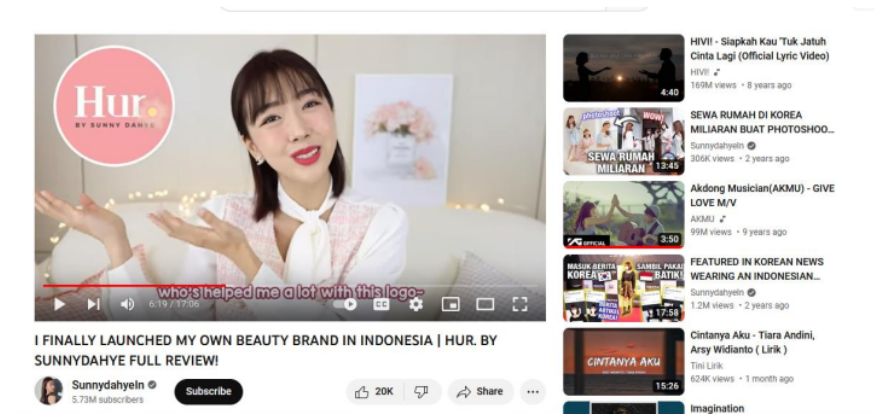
Hur.
BY SUNNY DAHYE

who's helped me a lot with this logo-

6:19 / 17:06

I FINALLY LAUNCHED MY OWN BEAUTY BRAND IN INDONESIA | HUR. BY SUNNYDAHYE FULL REVIEW!

Sunnydahyeln
5.73M subscribers

Subscribe

20K

Share

4:40
HIVI! - Siapkah Kau 'Tuk Jatuh Cinta Lagi (Official Lyric Video)
HIVI!
169M views • 8 years ago

SEWA RUMAH MILIARAN
13:45
SEWA RUMAH DI KOREA MILIARAN BUAT PHOTOSHOO...
Sunnydahyeln
306K views • 2 years ago

OFFICIAL
3:50
Akdong Musician(AKMU) - GIVE LOVE M/V
AKMU
99M views • 9 years ago

MASUK BERITA KOREA SAMBIL PAKAI BATIK!
17:58
FEATURED IN KOREAN NEWS WEARING AN INDONESIAN...
Sunnydahyeln
1.2M views • 2 years ago

CINTANYA AKU
15:26
Cintanya Aku - Tiara Andini, Arsy Widianto ( Lirik )
Tini Lirik
624K views • 1 month ago

Imagination